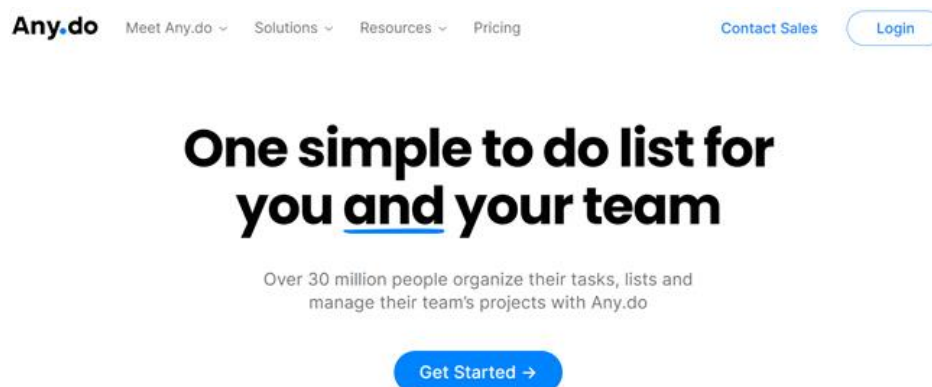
Any.do Meet Any.do ⌄ Solutions ⌄ Resources ⌄ Pricing Contact Sales Login

One simple to do list for you and your team

Over 30 million people organize their tasks, lists and manage their team's projects with Any.do

Get Started →